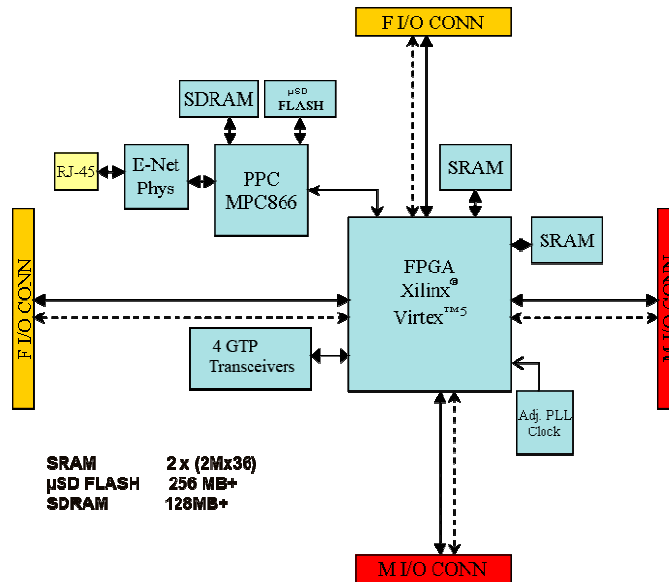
F I/O CONN

SDRAM

μSD FLASH

RJ-45

E-Net Phys

PPC MPC866

SRAM

SRAM

F I/O CONN

FPGA Xilinx® Virtex™5

M I/O CONN

4 GTP Transceivers

Adj. PLL Clock

SRAM 2 x (2Mx36)
μSD FLASH 256 MB+
SDRAM 128MB+

M I/O CONN